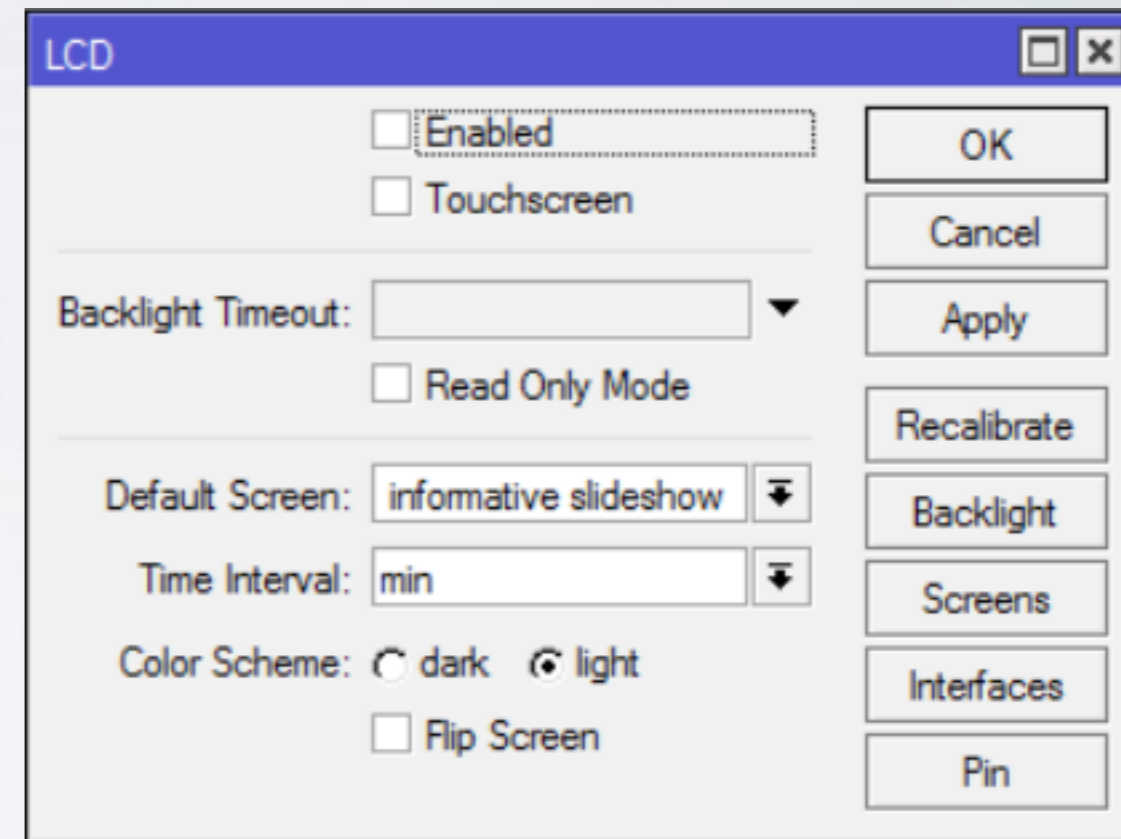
LCD

Enabled
Touchscreen

Backlight Timeout:
Read Only Mode

Default Screen: informative slideshow
Time Interval: min
Color Scheme: dark light
Flip Screen

OK
Cancel
Apply
Recalibrate
Backlight
Screens
Interfaces
Pin